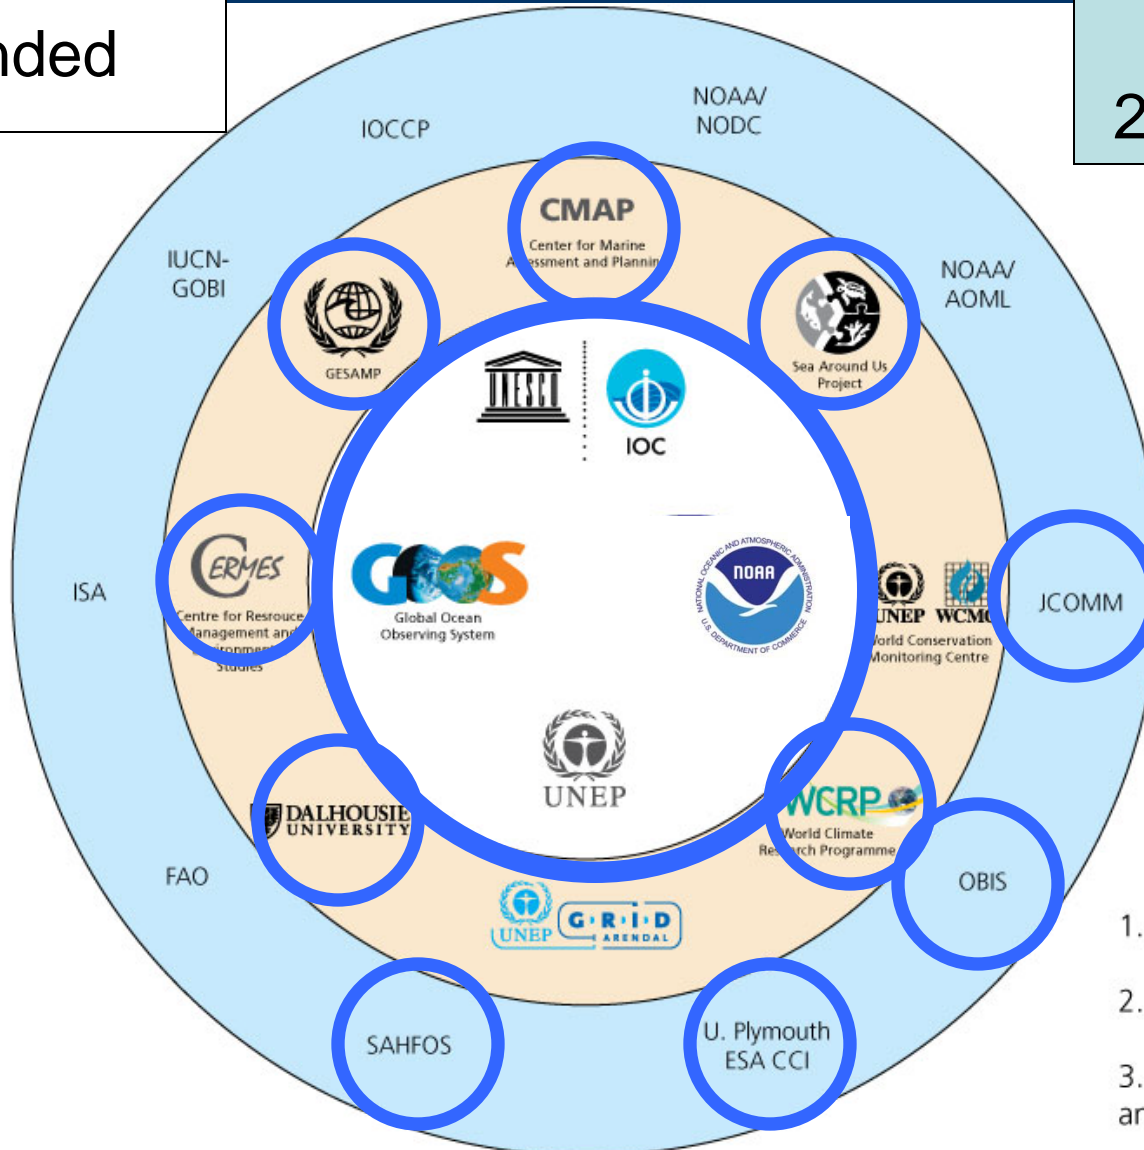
nded

2

IOCCP

NOAA/ NODC

CMAP
Center for Marine A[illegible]essment and Plannin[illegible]

IUCN-GOBI

GESAMP

NOAA/ AOML

Sea Around Us Project

UNESCO

IOC

ISA

CERMES
Centre for Resrouce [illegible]anagement an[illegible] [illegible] Studies

GOOS
Global Ocean Observing System

NOAA
NATIONAL OCEANIC AND ATMOSPHERIC ADMINISTRATION
U.S. DEPARTMENT OF COMMERCE

UNEP WCM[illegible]
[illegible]orld Conservation Monitoring Centre

JCOMM

UNEP

DALHOUSIE UNIVERSITY

WCRP
World Climate Re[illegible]rch Programme

FAO

OBIS

UNEP G·R·I·D ARENDAL

1.

2.

SAHFOS

U. Plymouth ESA CCI

3.
ar